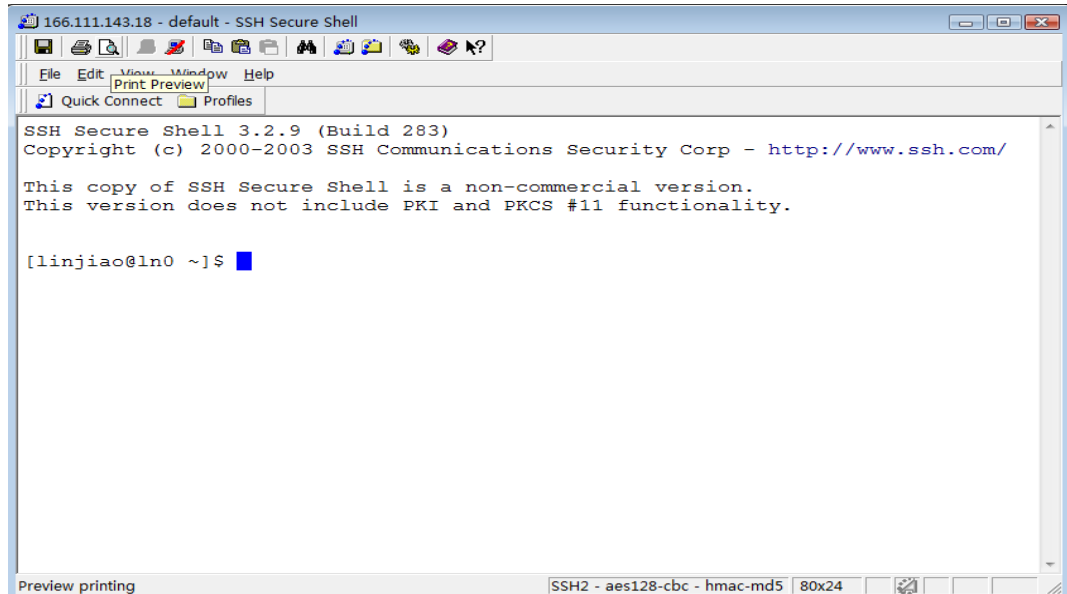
166.111.143.18 - default - SSH Secure Shell

File Edit View Window Help
Print Preview

Quick Connect Profiles

SSH Secure Shell 3.2.9 (Build 283)
Copyright (c) 2000-2003 SSH Communications Security Corp - http://www.ssh.com/

This copy of SSH Secure Shell is a non-commercial version.
This version does not include PKI and PKCS #11 functionality.

[linjiao@ln0 ~]$

Preview printing | SSH2 - aes128-cbc - hmac-md5 | 80x24